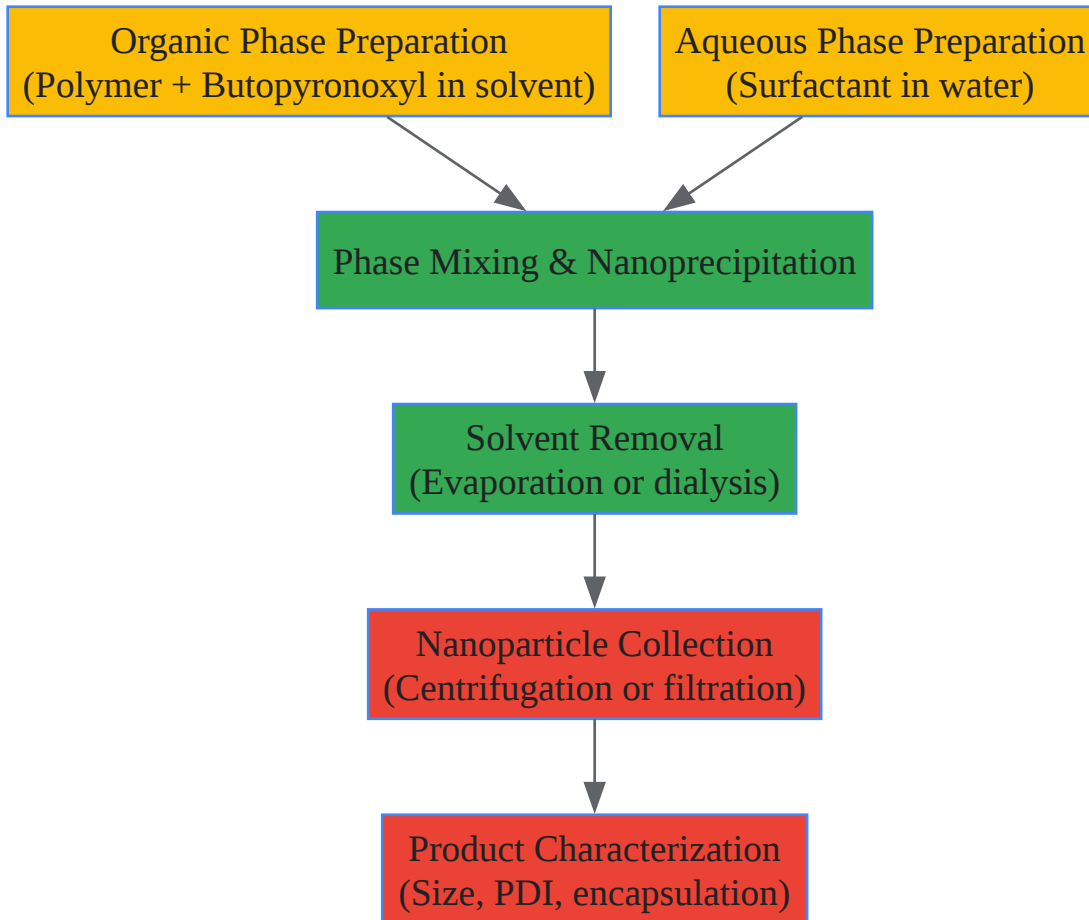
Organic Phase Preparation
(Polymer + Butopyronoxyl in solvent)

Aqueous Phase Preparation
(Surfactant in water)

Phase Mixing & Nanoprecipitation

Solvent Removal
(Evaporation or dialysis)

Nanoparticle Collection
(Centrifugation or filtration)

Product Characterization
(Size, PDI, encapsulation)